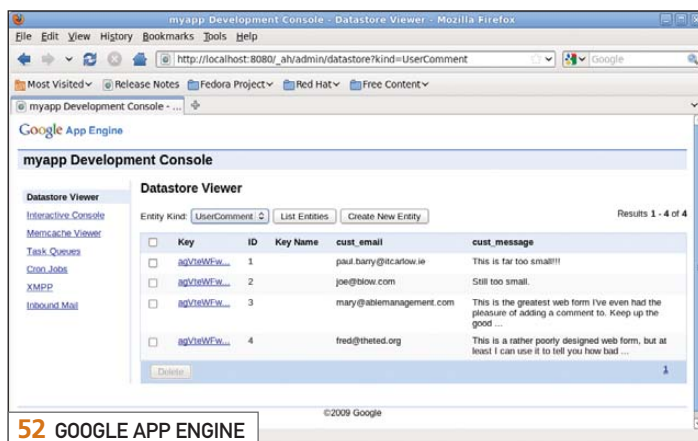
myapp Development Console - Datastore Viewer - Mozilla Firefox

File Edit View History Bookmarks Tools Help

http://localhost:8080/_ah/admin/datastore?kind=UserComment

Google

Most Visited Release Notes Fedora Project Red Hat Free Content

myapp Development Console - ...

Google App Engine

myapp Development Console

Datastore Viewer
Interactive Console
Memcache Viewer
Task Queues
Cron Jobs
XMPP
Inbound Mail

Datastore Viewer

Entity Kind: UserComment List Entities Create New Entity

Results 1 - 4 of 4

| | Key | ID | Key Name | cust_email | cust_message |
|---|---|---|---|---|---|
| | agVteWFw... | 1 | | paul.barry@itcarlow.ie | This is far too small!!! |
| | agVteWFw... | 2 | | joe@blow.com | Still too small. |
| | agVteWFw... | 3 | | mary@ablemanagement.com | This is the greatest web form I've even had the pleasure of adding a comment to. Keep up the good ... |
| | agVteWFw... | 4 | | fred@theted.org | This is a rather poorly designed web form, but at least I can use it to tell you how bad ... |

Delete

1

©2009 Google

52 GOOGLE APP ENGINE